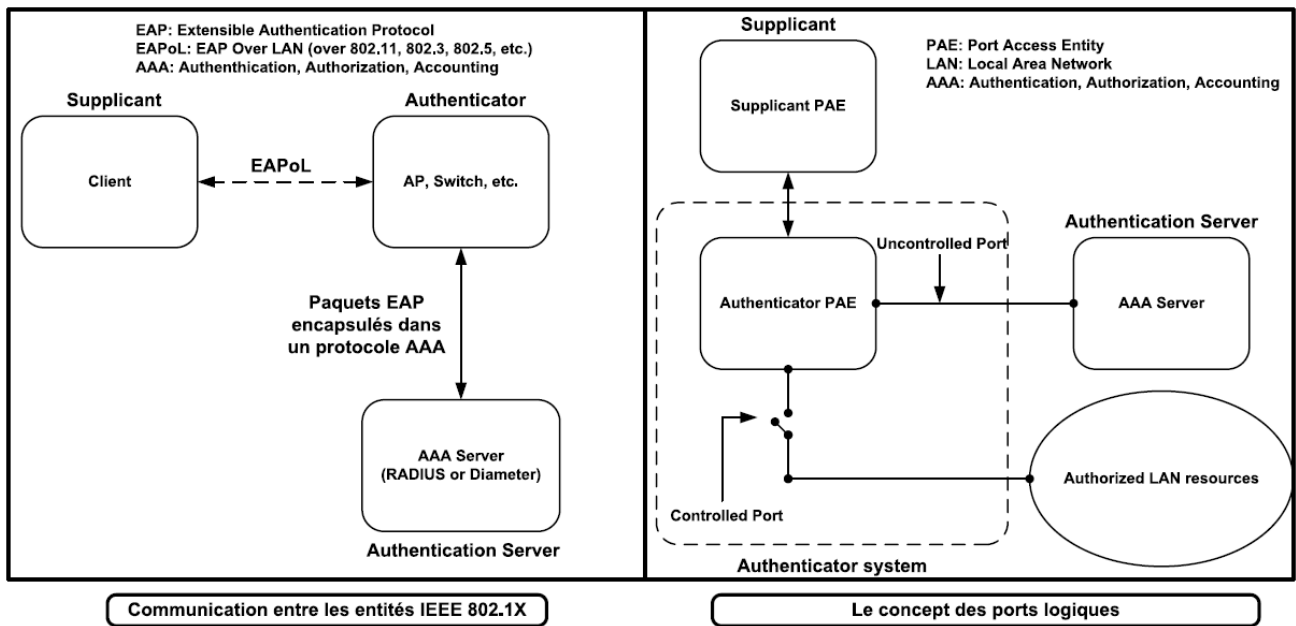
EAP: Extensible Authentication Protocol
EAPoL: EAP Over LAN (over 802.11, 802.3, 802.5, etc.)
AAA: Authenthication, Authorization, Accounting

Supplicant

Client

EAPoL

Authenticator

AP, Switch, etc.

Paquets EAP encapsulés dans un protocole AAA

AAA Server
(RADIUS or Diameter)

Authentication Server

Supplicant

Supplicant PAE

PAE: Port Access Entity
LAN: Local Area Network
AAA: Authentication, Authorization, Accounting

Authentication Server

Uncontrolled Port

Authenticator PAE

AAA Server

Controlled Port

Authorized LAN resources

Authenticator system

Communication entre les entités IEEE 802.1X

Le concept des ports logiques